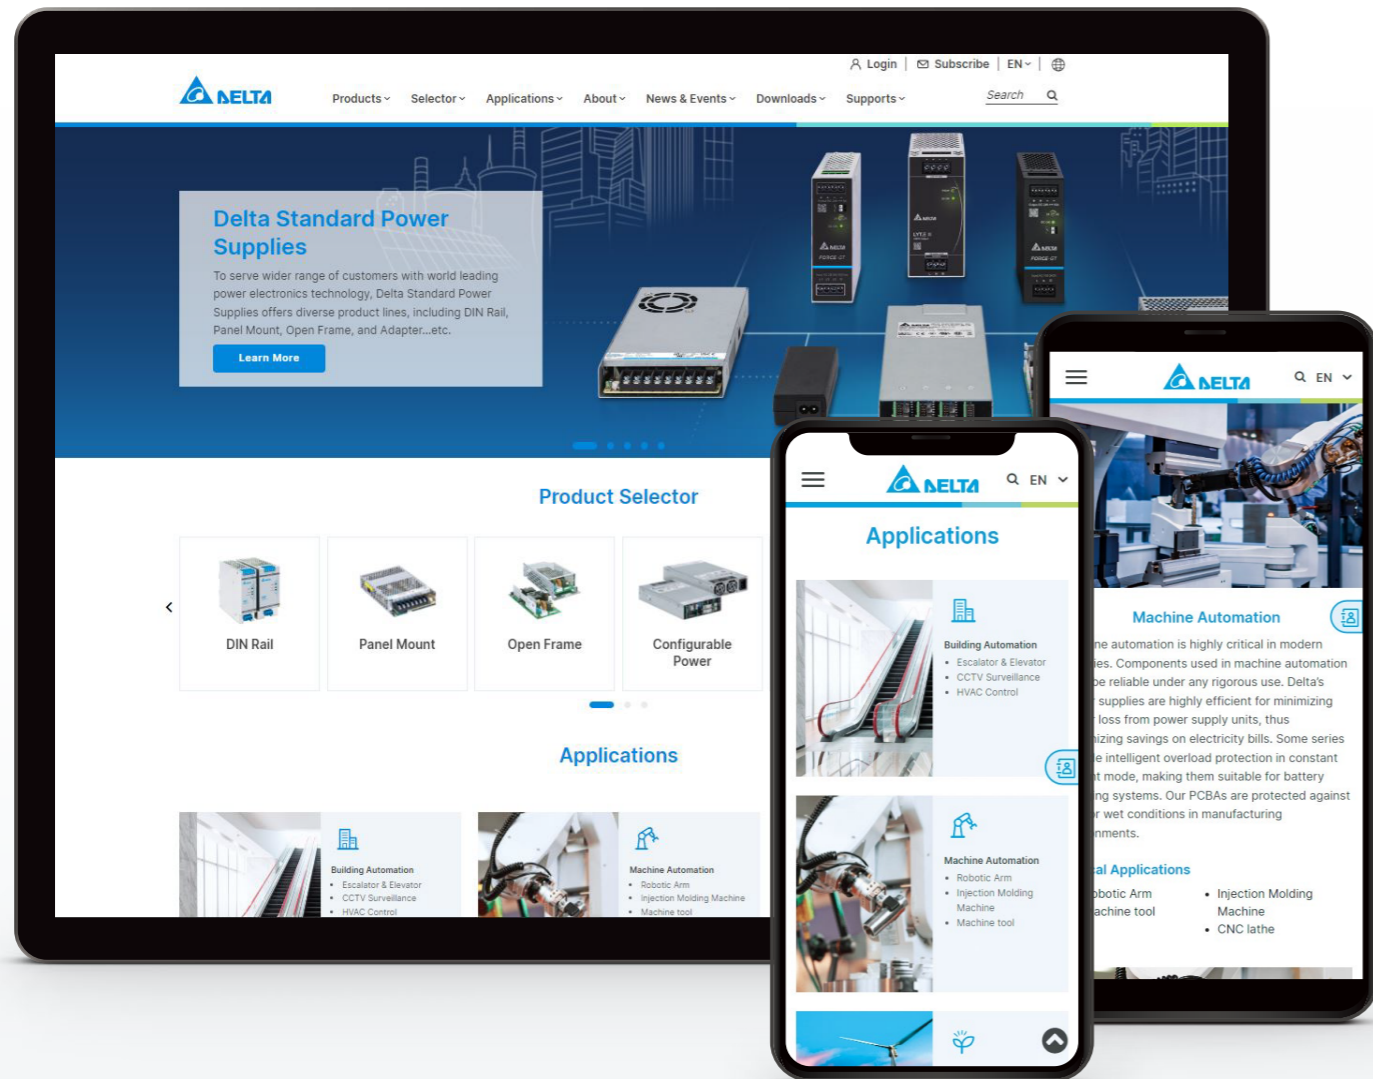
Login | Subscribe | EN

DELTA

Products Selector Applications About News & Events Downloads Supports

Search

Delta Standard Power Supplies

To serve wider range of customers with world leading power electronics technology, Delta Standard Power Supplies offers diverse product lines, including DIN Rail, Panel Mount, Open Frame, and Adapter...etc.

Learn More

Product Selector

DIN Rail

Panel Mount

Open Frame

Configurable Power

Applications

Building Automation
- Escalator & Elevator
- CCTV Surveillance
- HVAC Control

Machine Automation
- Robotic Arm
- Injection Molding Machine
- Machine tool

DELTA

EN

Applications

Building Automation
- Escalator & Elevator
- CCTV Surveillance
- HVAC Control

Machine Automation
- Robotic Arm
- Injection Molding Machine
- Machine tool

DELTA

EN

Machine Automation

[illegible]ne automation is highly critical in modern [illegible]ies. Components used in machine automation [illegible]be reliable under any rigorous use. Delta's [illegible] supplies are highly efficient for minimizing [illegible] loss from power supply units, thus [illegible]izing savings on electricity bills. Some series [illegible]e intelligent overload protection in constant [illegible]t mode, making them suitable for battery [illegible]ng systems. Our PCBAs are protected against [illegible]r wet conditions in manufacturing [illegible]nments.

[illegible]al Applications

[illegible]obotic Arm
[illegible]achine tool
- Injection Molding Machine
- CNC lathe